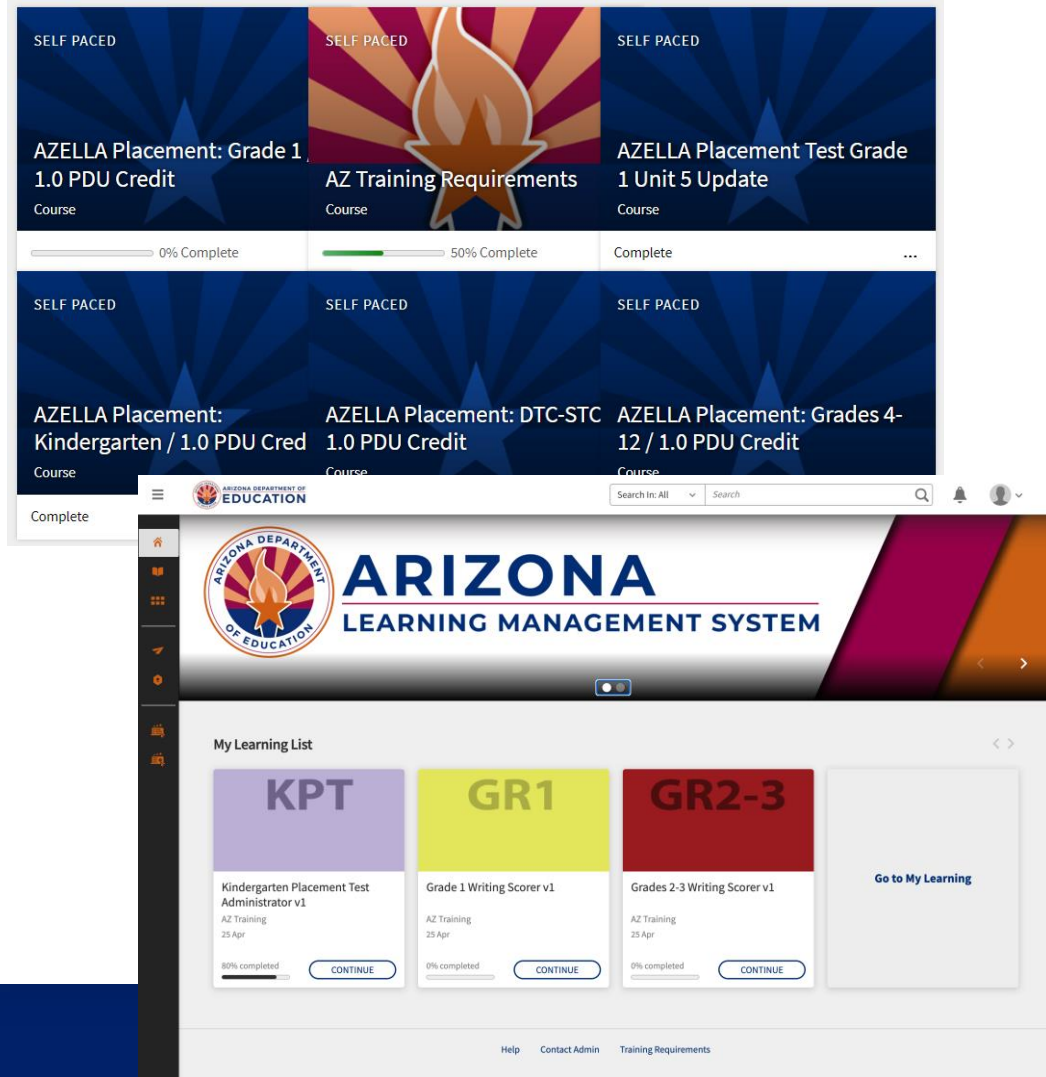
SELF PACED

AZELLA Placement: Grade 1 / 1.0 PDU Credit

Course

0% Complete

SELF PACED

AZ Training Requirements

Course

50% Complete

SELF PACED

AZELLA Placement Test Grade 1 Unit 5 Update

Course

Complete

...

SELF PACED

AZELLA Placement: Kindergarten / 1.0 PDU Cred

Course

Complete

SELF PACED

AZELLA Placement: DTC-STC 1.0 PDU Credit

Course

SELF PACED

AZELLA Placement: Grades 4-12 / 1.0 PDU Credit

Course

ARIZONA DEPARTMENT OF EDUCATION

Search In: All

Search

ARIZONA DEPARTMENT OF EDUCATION

ARIZONA

LEARNING MANAGEMENT SYSTEM

My Learning List

KPT

Kindergarten Placement Test Administrator v1

AZ Training

25 Apr

80% completed

CONTINUE

GR1

Grade 1 Writing Scorer v1

AZ Training

25 Apr

0% completed

CONTINUE

GR2-3

Grades 2-3 Writing Scorer v1

AZ Training

25 Apr

0% completed

CONTINUE

Go to My Learning

Help Contact Admin Training Requirements